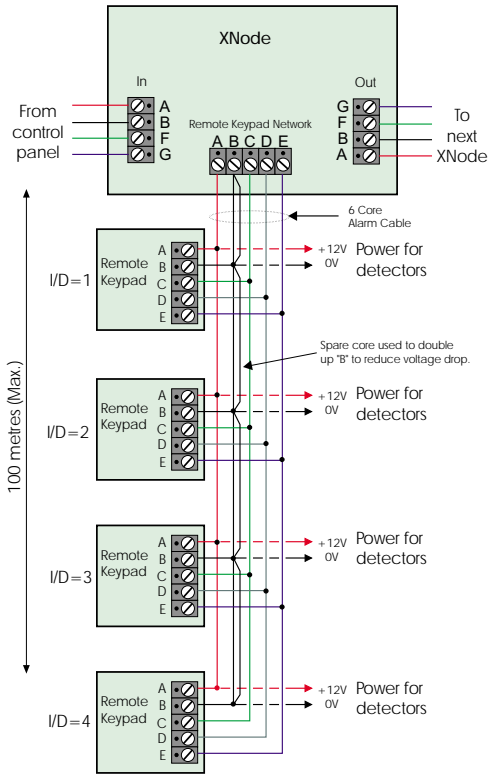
XNode

In

From control panel

A
B
F
G

Remote Keypad Network

A B C D E

Out

G
F
B
A

To next XNode

6 Core Alarm Cable

100 metres (Max.)

I/D=1

Remote Keypad

A
B
C
D
E

+12V
0V

Power for detectors

Spare core used to double up "B" to reduce voltage drop.

I/D=2

Remote Keypad

A
B
C
D
E

+12V
0V

Power for detectors

I/D=3

Remote Keypad

A
B
C
D
E

+12V
0V

Power for detectors

I/D=4

Remote Keypad

A
B
C
D
E

+12V
0V

Power for detectors